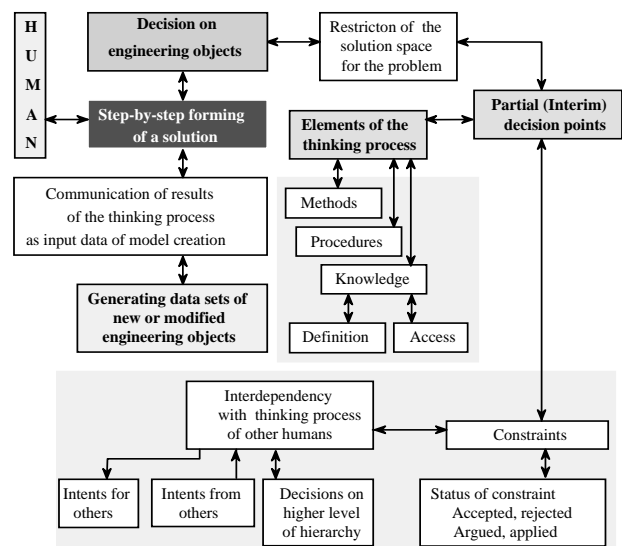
H
U
M
A
N

Decision on engineering objects

Restricton of the solution space for the problem

Step-by-step forming of a solution

Partial (Interim) decision points

Elements of the thinking process

Communication of results of the thinking process as input data of model creation

Methods

Procedures

Knowledge

Generating data sets of new or modified engineering objects

Definition

Access

Interdependency with thinking process of other humans

Constraints

Intents for others

Intents from others

Decisions on higher level of hierarchy

Status of constraint Accepted, rejected Argued, applied